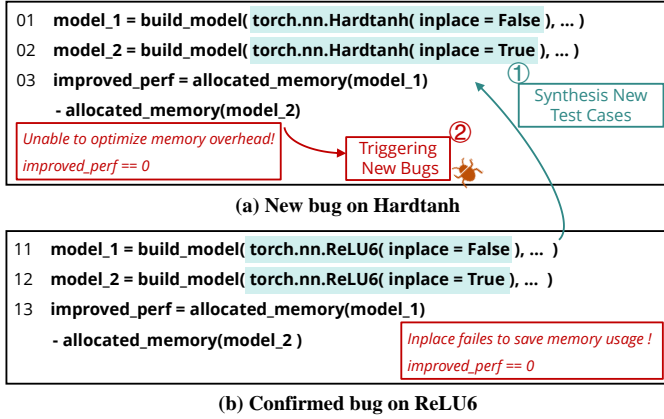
01 model_1 = build_model( torch.nn.Hardtanh( inplace = False ), ... )

02 model_2 = build_model( torch.nn.Hardtanh( inplace = True ), ... )

03 improved_perf = allocated_memory(model_1)

- allocated_memory(model_2)

①

Synthesis New Test Cases

Unable to optimize memory overhead!

improved_perf == 0

②

Triggering New Bugs

(a) New bug on Hardtanh

11 model_1 = build_model( torch.nn.ReLU6( inplace = False ), ... )

12 model_2 = build_model( torch.nn.ReLU6( inplace = True ), ... )

13 improved_perf = allocated_memory(model_1)

- allocated_memory(model_2 )

Inplace failes to save memory usage !

improved_perf == 0

(b) Confirmed bug on ReLU6